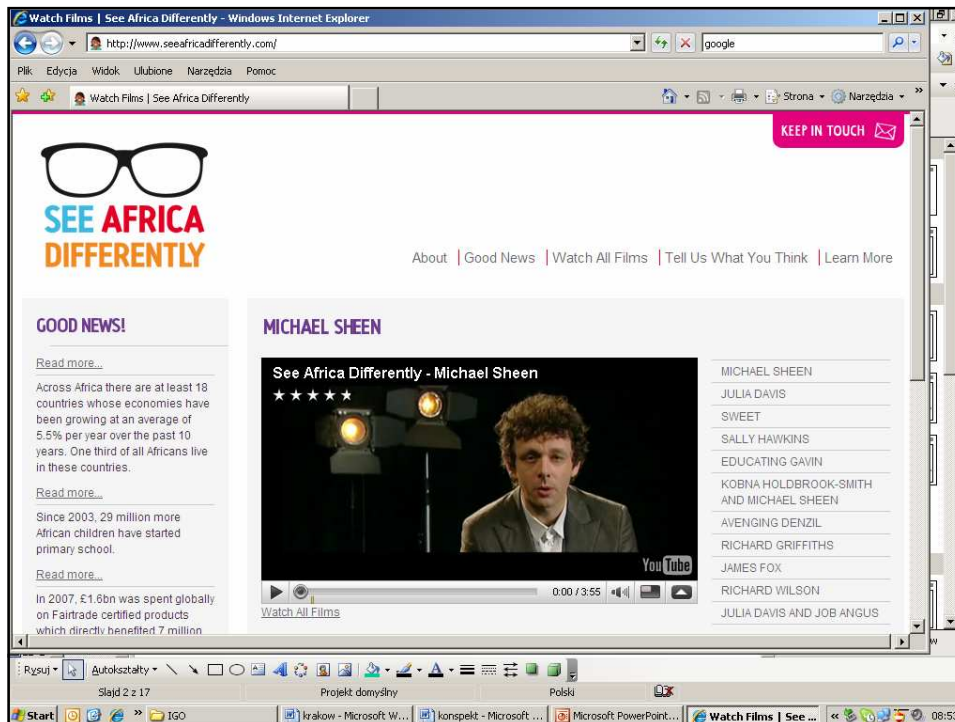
Watch Films | See Africa Differently - Windows Internet Explorer

http://www.seeafricadifferently.com/

google

Plik Edycja Widok Ulubione Narzędzia Pomoc

Watch Films | See Africa Differently

Strona Narzędzia

KEEP IN TOUCH

SEE AFRICA DIFFERENTLY

About | Good News | Watch All Films | Tell Us What You Think | Learn More

GOOD NEWS!

Read more...

Across Africa there are at least 18 countries whose economies have been growing at an average of 5.5% per year over the past 10 years. One third of all Africans live in these countries.

Read more...

Since 2003, 29 million more African children have started primary school.

Read more...

In 2007, £1.6bn was spent globally on Fairtrade certified products which directly benefited 7 million

MICHAEL SHEEN

See Africa Differently - Michael Sheen

★★★★★

YouTube

0:00 / 3:55

Watch All Films

MICHAEL SHEEN
JULIA DAVIS
SWEET
SALLY HAWKINS
EDUCATING GAVIN
KOBNA HOLDBROOK-SMITH AND MICHAEL SHEEN
AVENGING DENZIL
RICHARD GRIFFITHS
JAMES FOX
RICHARD WILSON
JULIA DAVIS AND JOB ANGUS

Rysuj Autokształty

Slajd 2 z 17 Projekt domyślny Polski

Start IGO krakow - Microsoft W... konspekt - Microsoft ... Microsoft PowerPoint... Watch Films | See ... 08:5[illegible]